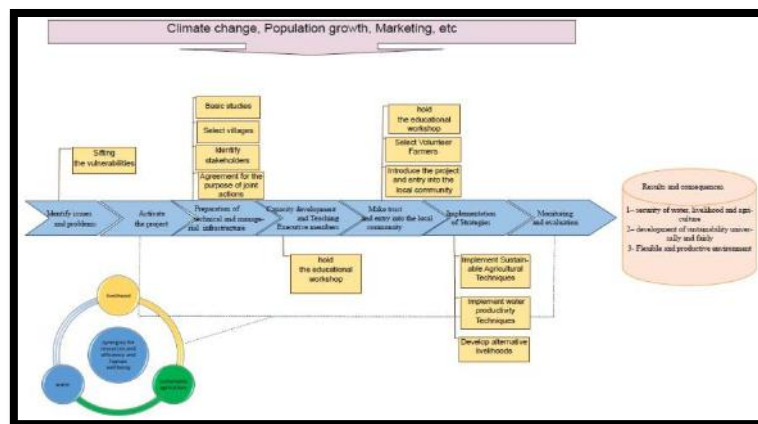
Climate change, Population growth, Marketing, etc

Sifting the vulnerabilities

Basic studies

Select villages

Identify stakeholders

Agreement for the purpose of joint actions

hold the educational workshop

Select Volunteer Farmers

Introduce the project and entry into the local community

Identify issues and problems

Activate the project

Preparation of technical and managerial infrastructure

Capacity development and Teaching Executive members

Make trust and entry into the local community

Implementation of Strategies

Monitoring and evaluation

Results and consequences

1- security of water, livelihood and agriculture

2- development of sustainability universally and finely

3- Flexible and productive environment

hold the educational workshop

Implement Sustainable Agricultural Techniques

Implement water productivity Techniques

Develop alternative livelihoods

livelihood

Synergy for resources and efficiency and human well-being

water

sustainable agriculture